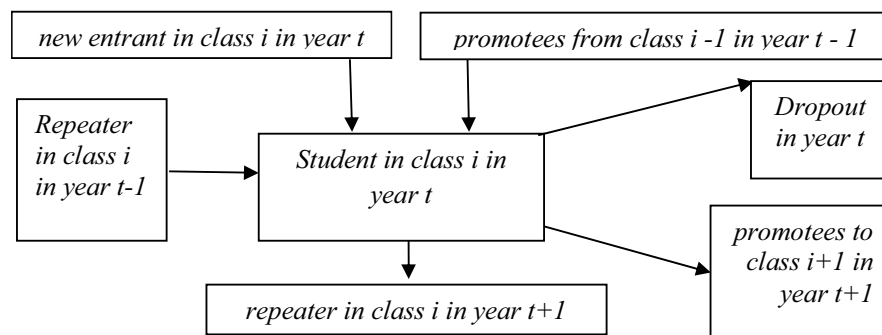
new entrant in class i in year t

promotees from class i -1 in year t - 1

Repeater in class i in year t-1

Student in class i in year t

Dropout in year t

promotees to class i+1 in year t+1

repeater in class i in year t+1